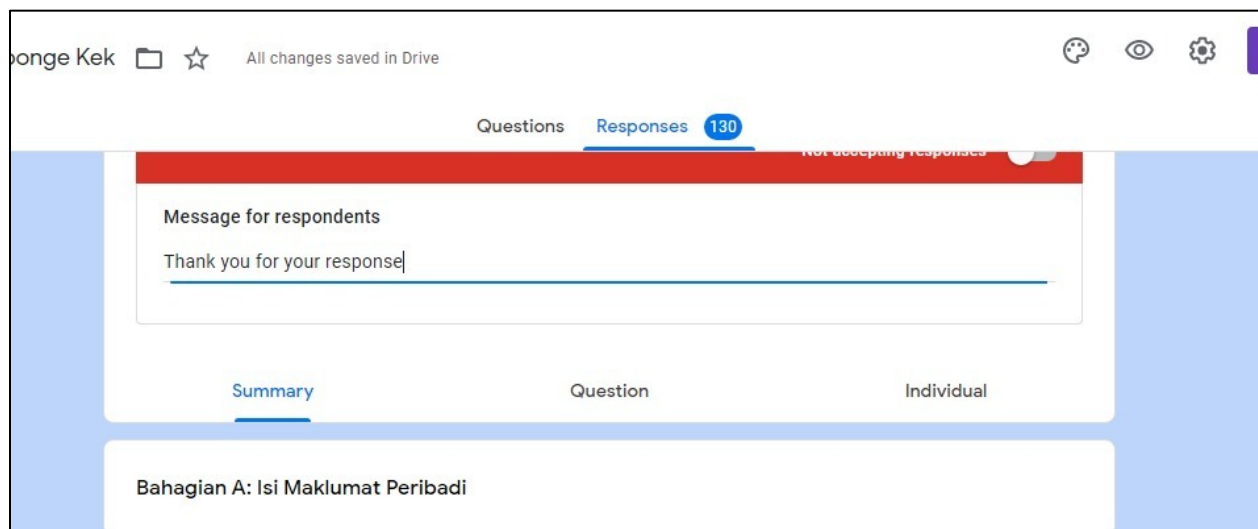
ponge Kek All changes saved in Drive

Questions Responses 130

Not accepting responses

Message for respondents

Thank you for your response

Summary Question Individual

Bahagian A: Isi Maklumat Peribadi